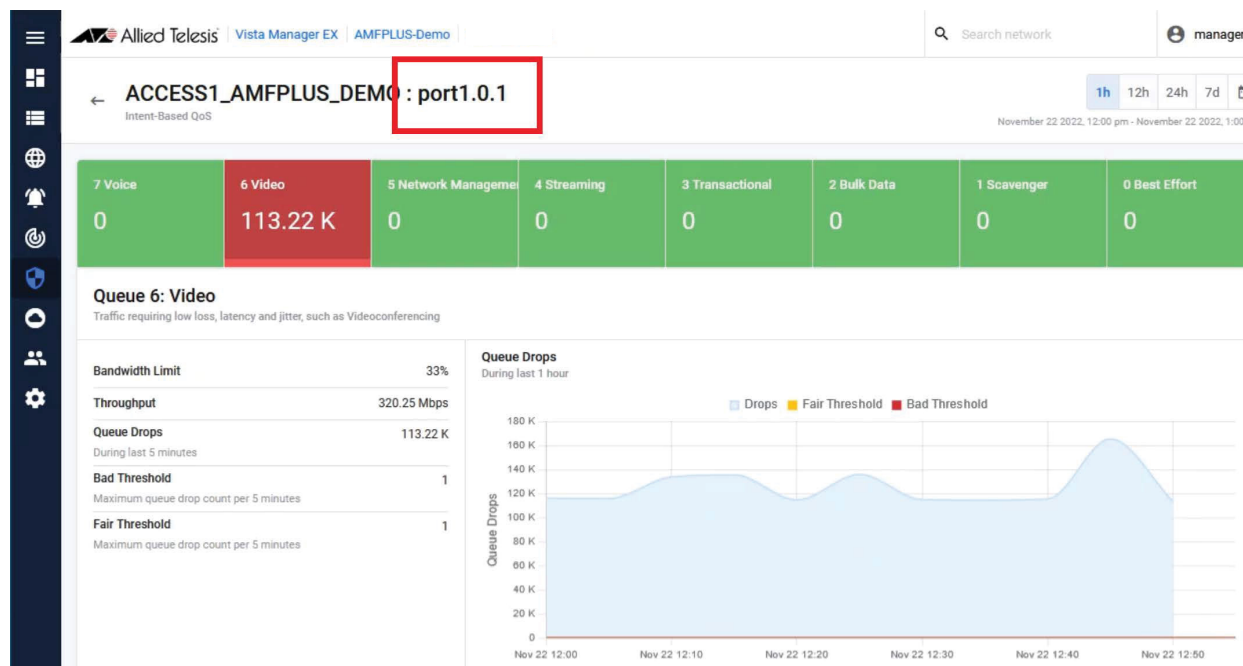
Allied Telesis | Vista Manager EX | AMFPLUS-Demo

Search network

manager

← ACCESS1_AMFPLUS_DEMO : port1.0.1
Intent-Based QoS

1h 12h 24h 7d
November 22 2022, 12:00 pm - November 22 2022, 1:00

7 Voice
0

6 Video
113.22 K

5 Network Manageme
0

4 Streaming
0

3 Transactional
0

2 Bulk Data
0

1 Scavenger
0

0 Best Effort
0

Queue 6: Video
Traffic requiring low loss, latency and jitter, such as Videoconferencing

| | |
|---|---|
| Bandwidth Limit | 33% |
| Throughput | 320.25 Mbps |
| Queue Drops<br>During last 5 minutes | 113.22 K |
| Bad Threshold<br>Maximum queue drop count per 5 minutes | 1 |
| Fair Threshold<br>Maximum queue drop count per 5 minutes | 1 |

Queue Drops
During last 1 hour

Drops Fair Threshold Bad Threshold

Queue Drops

180 K
160 K
140 K
120 K
100 K
80 K
60 K
40 K
20 K
0

Nov 22 12:00 Nov 22 12:10 Nov 22 12:20 Nov 22 12:30 Nov 22 12:40 Nov 22 12:50